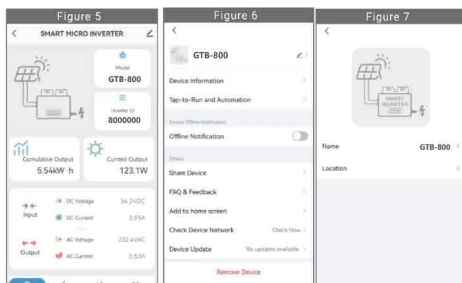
Figure 5

SMART MICRO INVERTER

Model
GTB-800

Inverter ID
8000000

Cumulative Output
5.54kW·h

Current Output
123.1W

Input
DC Voltage 34.2VDC
DC Current 3.35A

Output
AC Voltage 232.4VAC
AC Current 0.53A

Figure 6

GTB-800

Device Information

Tap-to-Run and Automation

Device Offline Notification

Offline Notification

Others

Share Device

FAQ & Feedback

Add to home screen

Check Device Network Check Now

Device Update No updates available

Remove Device

Figure 7

SMART INVERTER

Name GTB-800

Location